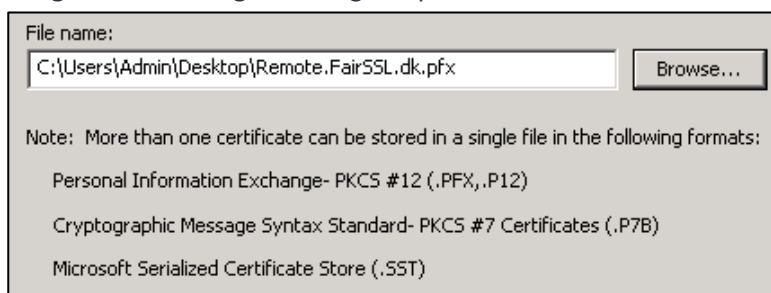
File name:

C:\Users\Admin\Desktop\Remote.FairSSL.dk.pfx

Browse...

Note: More than one certificate can be stored in a single file in the following formats:

Personal Information Exchange- PKCS #12 (.PFX,.P12)

Cryptographic Message Syntax Standard- PKCS #7 Certificates (.P7B)

Microsoft Serialized Certificate Store (.SST)